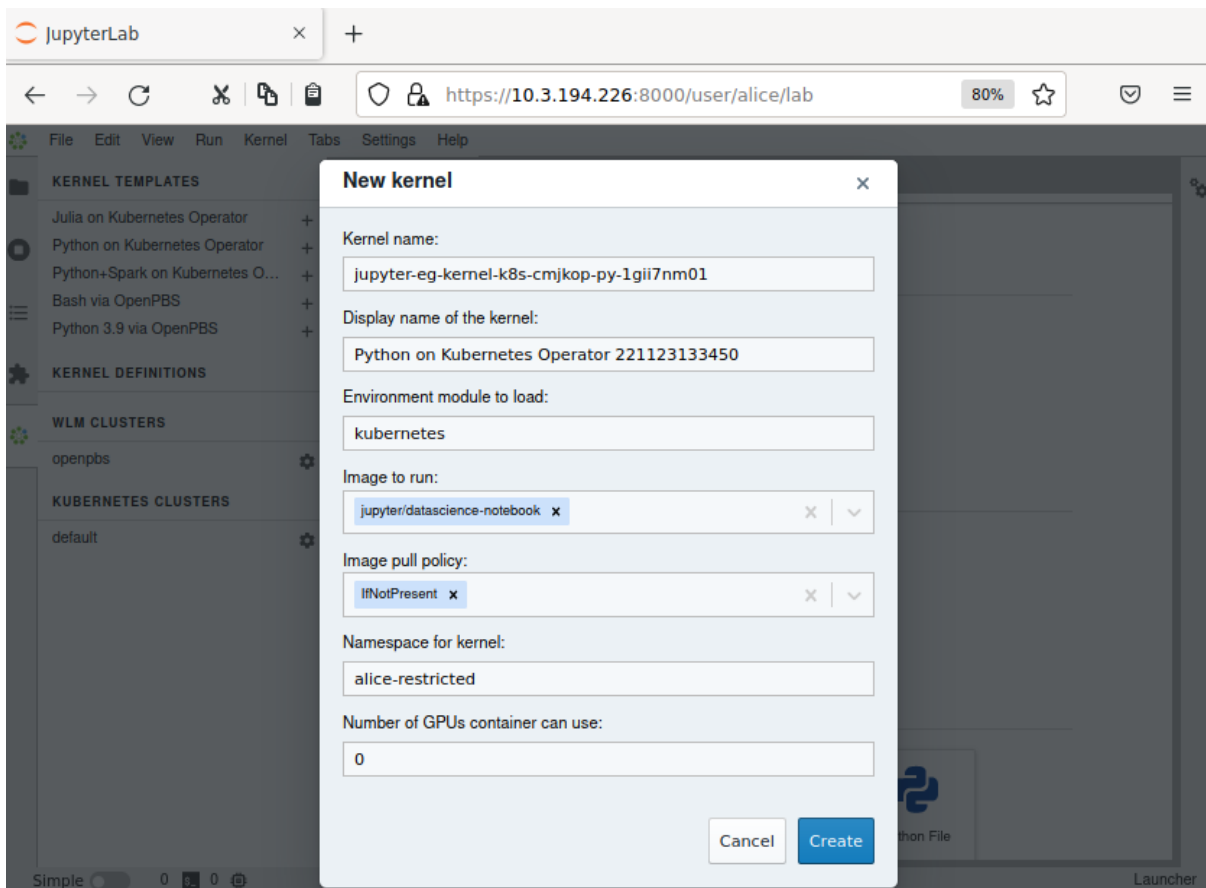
JupyterLab ×
+

https://10.3.194.226:8000/user/alice/lab
80%

File Edit View Run Kernel Tabs Settings Help

KERNEL TEMPLATES
Julia on Kubernetes Operator +
Python on Kubernetes Operator +
Python+Spark on Kubernetes O... +
Bash via OpenPBS +
Python 3.9 via OpenPBS +

KERNEL DEFINITIONS

WLM CLUSTERS
openpbs

KUBERNETES CLUSTERS
default

New kernel ×

Kernel name:
jupyter-eg-kernel-k8s-cmjkop-py-1gii7nm01

Display name of the kernel:
Python on Kubernetes Operator 221123133450

Environment module to load:
kubernetes

Image to run:
jupyter/datascience-notebook ×

Image pull policy:
IfNotPresent ×

Namespace for kernel:
alice-restricted

Number of GPUs container can use:
0

Cancel
Create

thon File

Simple 0 0

Launcher